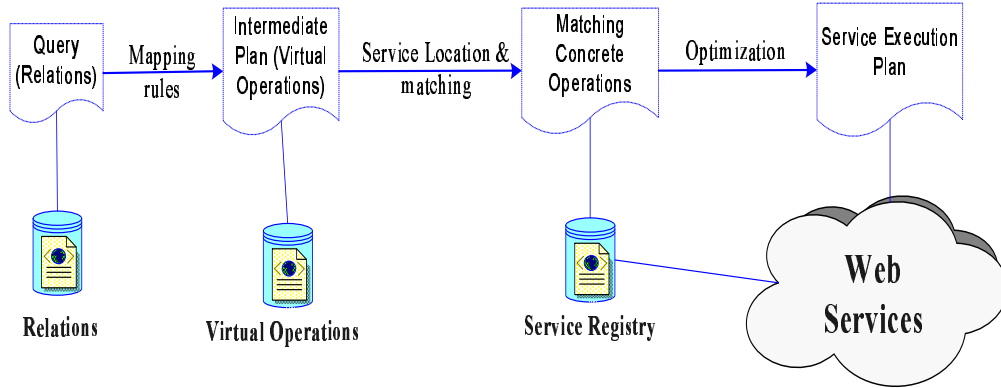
Query (Relations)

Mapping rules

Intermediate Plan (Virtual Operations)

Service Location & matching

Matching Concrete Operations

Optimization

Service Execution Plan

Relations

Virtual Operations

Service Registry

Web Services